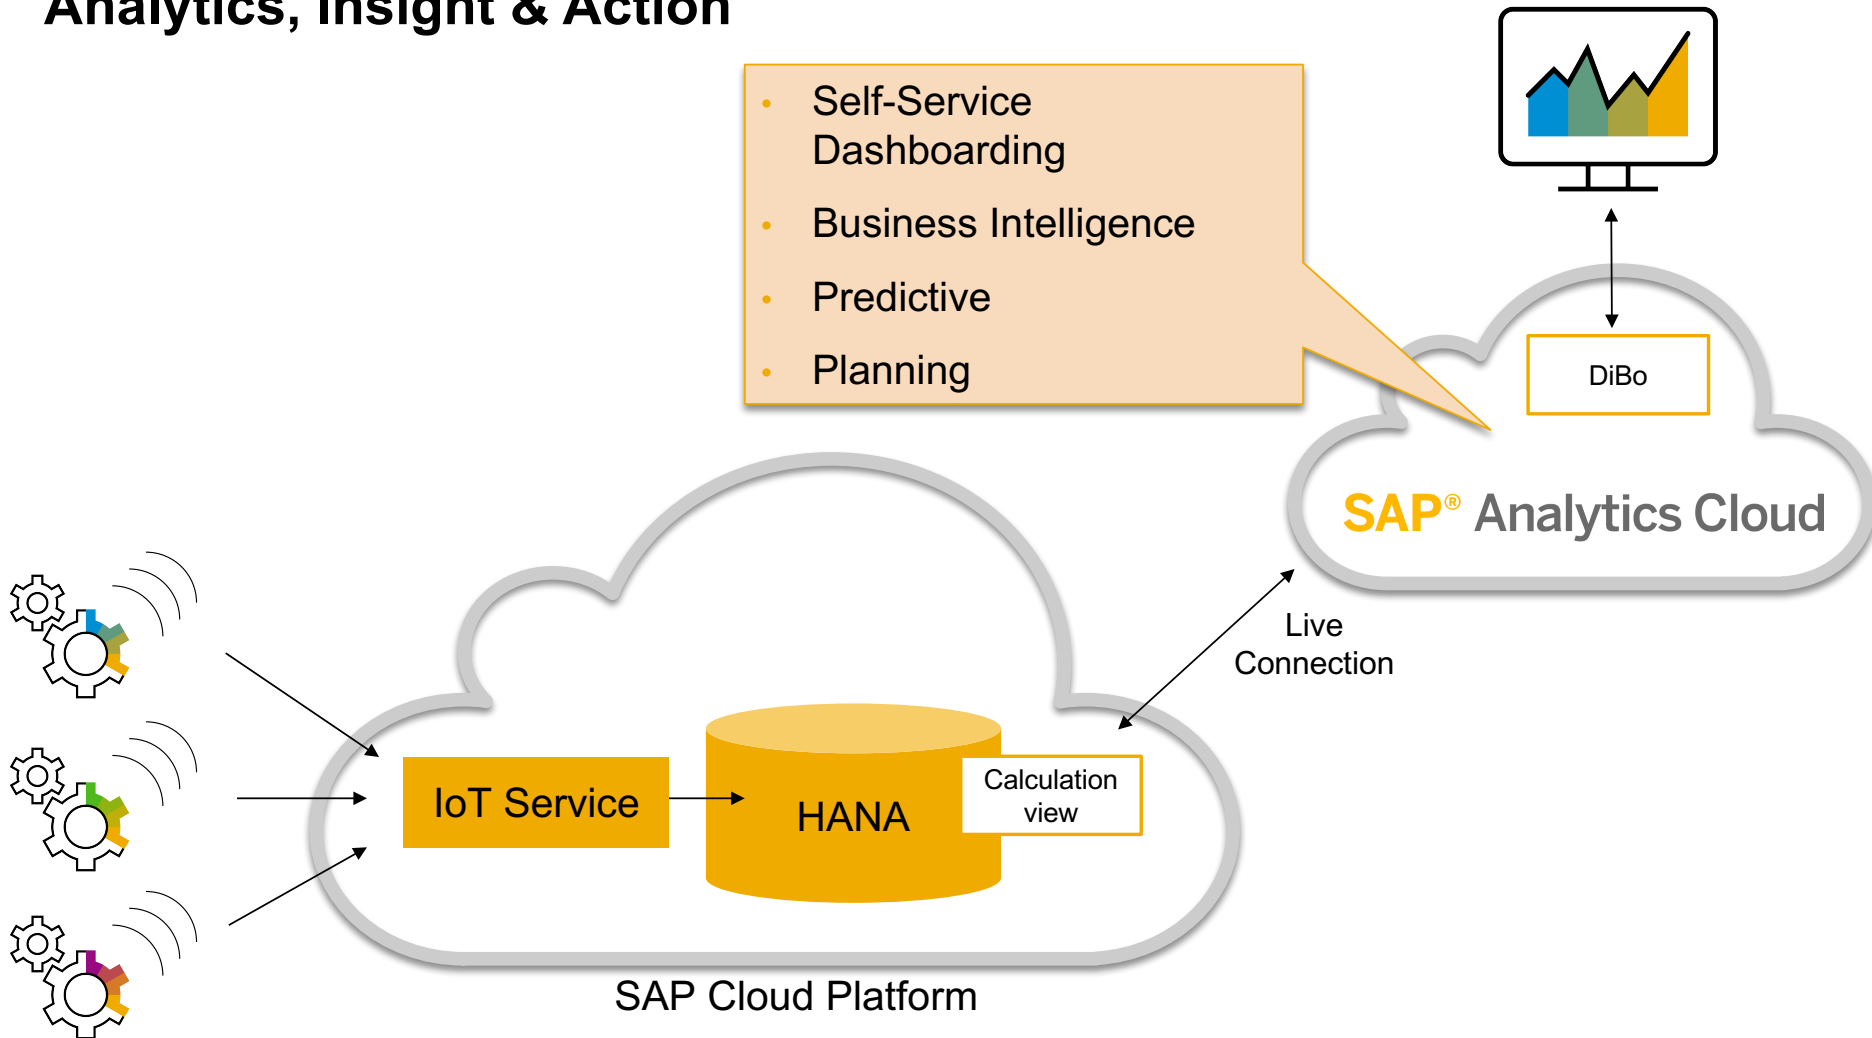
Analytics, Insight & Action

- Self-Service Dashboarding
- Business Intelligence
- Predictive
- Planning

DiBo

SAP® Analytics Cloud

Live Connection

IoT Service

HANA

Calculation view

SAP Cloud Platform